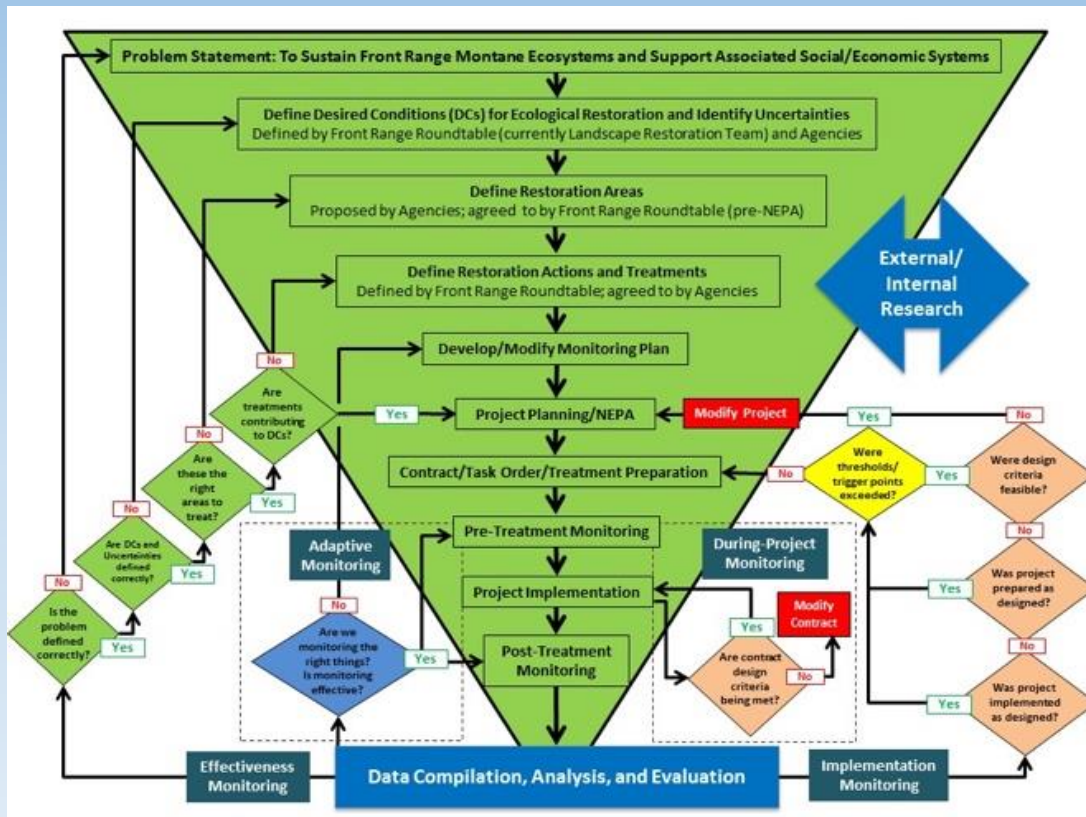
Problem Statement: To Sustain Front Range Montane Ecosystems and Support Associated Social/Economic Systems

Define Desired Conditions (DCs) for Ecological Restoration and Identify Uncertainties
Defined by Front Range Roundtable (currently Landscape Restoration Team) and Agencies

Define Restoration Areas
Proposed by Agencies; agreed to by Front Range Roundtable (pre-NEPA)

Define Restoration Actions and Treatments
Defined by Front Range Roundtable; agreed to by Agencies

External/ Internal Research

Develop/Modify Monitoring Plan

No

Are treatments contributing to DCs?

Yes

Project Planning/NEPA

Modify Project

Yes

No

No

Are these the right areas to treat?

Yes

Contract/Task Order/Treatment Preparation

No

Were thresholds/ trigger points exceeded?

Yes

Were design criteria feasible?

No

Are DCs and Uncertainties defined correctly?

Yes

Pre-Treatment Monitoring

Adaptive Monitoring

During-Project Monitoring

No

No

Is the problem defined correctly?

Yes

No

Project Implementation

Was project prepared as designed?

Yes

Modify Contract

Yes

No

Are we monitoring the right things? Is monitoring effective?

Yes

Post-Treatment Monitoring

Are contract design criteria being met?

No

Was project implemented as designed?

Yes

Effectiveness Monitoring

Data Compilation, Analysis, and Evaluation

Implementation Monitoring